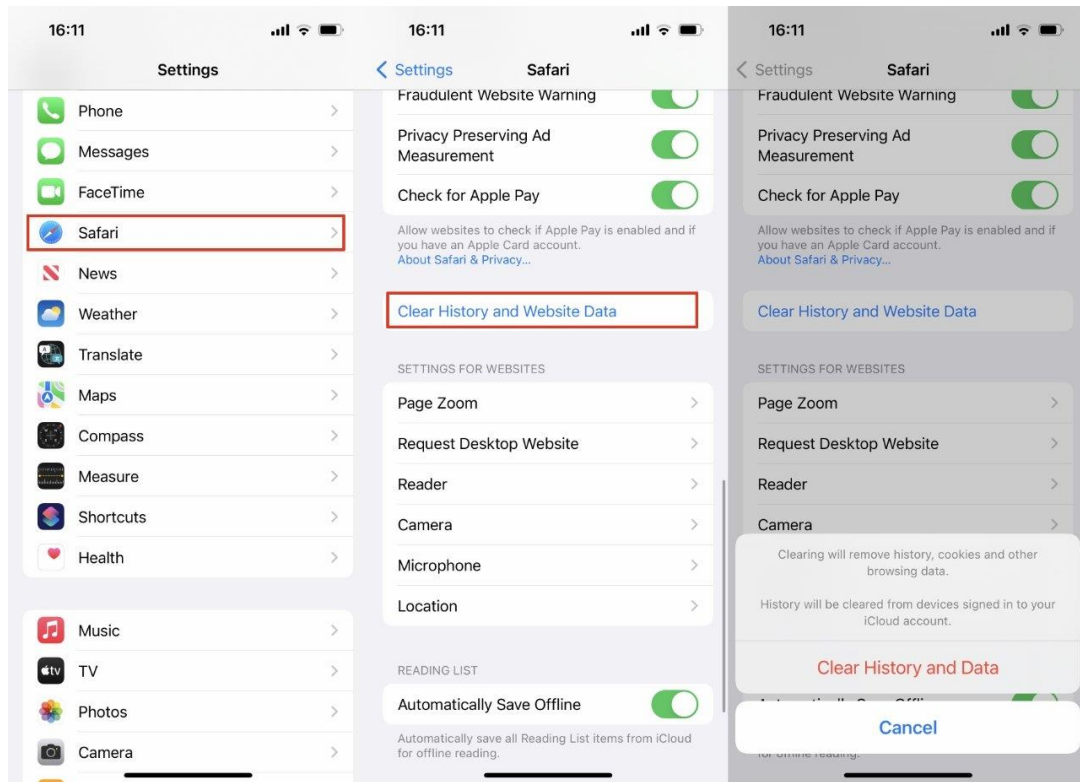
16:11

Settings

Phone

Messages

FaceTime

Safari

News

Weather

Translate

Maps

Compass

Measure

Shortcuts

Health

Music

TV

Photos

Camera

16:11

< Settings Safari

Fraudulent Website Warning

Privacy Preserving Ad Measurement

Check for Apple Pay

Allow websites to check if Apple Pay is enabled and if you have an Apple Card account.
About Safari & Privacy...

Clear History and Website Data

SETTINGS FOR WEBSITES

Page Zoom

Request Desktop Website

Reader

Camera

Microphone

Location

READING LIST

Automatically Save Offline

Automatically save all Reading List items from iCloud for offline reading.

16:11

< Settings Safari

Fraudulent Website Warning

Privacy Preserving Ad Measurement

Check for Apple Pay

Allow websites to check if Apple Pay is enabled and if you have an Apple Card account.
About Safari & Privacy...

Clear History and Website Data

SETTINGS FOR WEBSITES

Page Zoom

Request Desktop Website

Reader

Camera

Clearing will remove history, cookies and other browsing data.

History will be cleared from devices signed in to your iCloud account.

Clear History and Data

Cancel